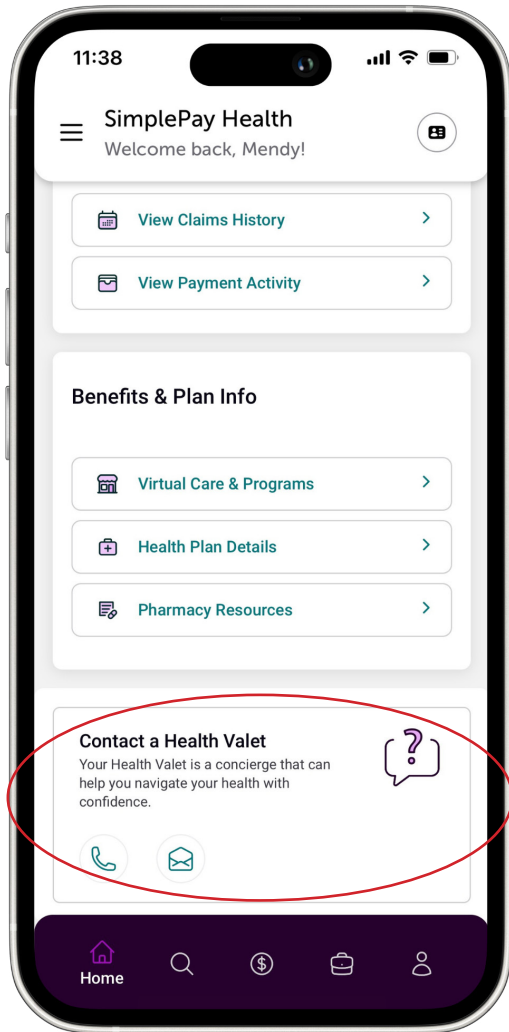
11:38

SimplePay Health
Welcome back, Mendy!

View Claims History

View Payment Activity

Benefits & Plan Info

Virtual Care & Programs

Health Plan Details

Pharmacy Resources

Contact a Health Valet
Your Health Valet is a concierge that can help you navigate your health with confidence.

?

Home